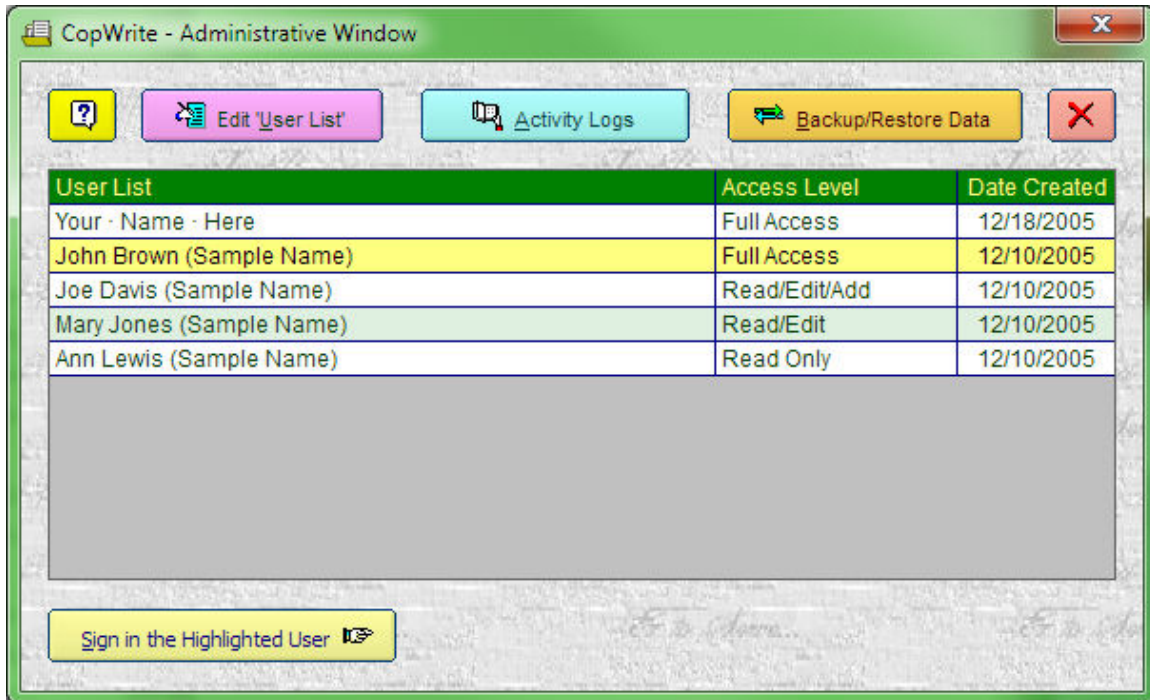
CopWrite - Administrative Window

?

Edit 'User List'

Activity Logs

Backup/Restore Data

| User List | Access Level | Date Created |
|---|---|---|
| Your · Name · Here | Full Access | 12/18/2005 |
| John Brown (Sample Name) | Full Access | 12/10/2005 |
| Joe Davis (Sample Name) | Read/Edit/Add | 12/10/2005 |
| Mary Jones (Sample Name) | Read/Edit | 12/10/2005 |
| Ann Lewis (Sample Name) | Read Only | 12/10/2005 |

Sign in the Highlighted User